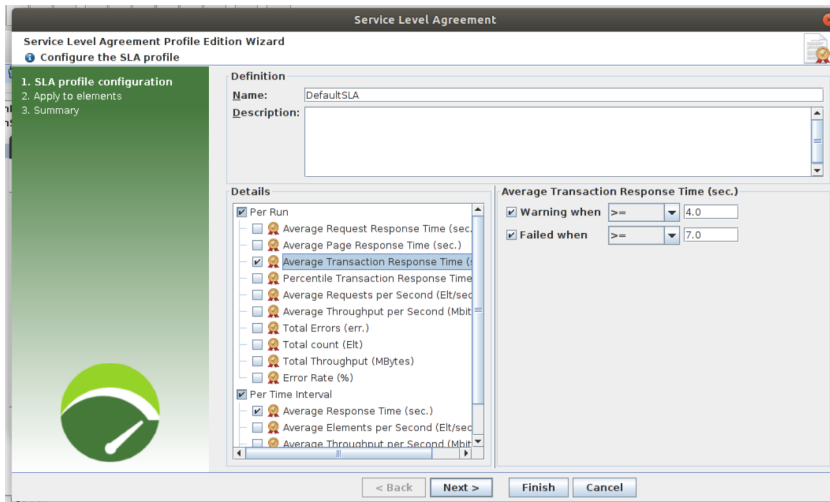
Service Level Agreement

Service Level Agreement Profile Edition Wizard
Configure the SLA profile

1. SLA profile configuration
2. Apply to elements
3. Summary

Definition
Name: DefaultSLA
Description:

Details
Per Run
Average Request Response Time (sec.
Average Page Response Time (sec.)
Average Transaction Response Time (
Percentile Transaction Response Time
Average Requests per Second (Elt/sec
Average Throughput per Second (Mbit
Total Errors (err.)
Total count (Elt)
Total Throughput (MBytes)
Error Rate (%)
Per Time Interval
Average Response Time (sec.)
Average Elements per Second (Elt/sec
Average Throughput per Second (Mbit

Average Transaction Response Time (sec.)
Warning when >= 4.0
Failed when >= 7.0

< Back Next > Finish Cancel